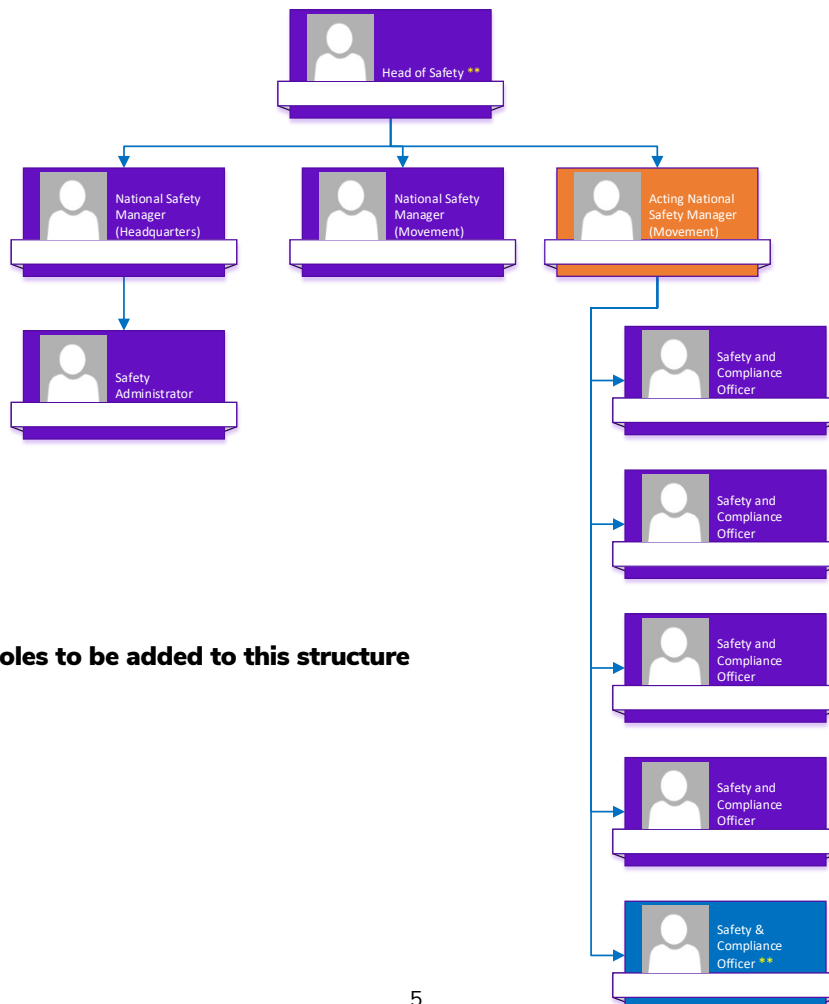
Head of Safety **

National Safety Manager (Headquarters)

National Safety Manager (Movement)

Acting National Safety Manager (Movement)

Safety Administrator

Safety and Compliance Officer

Safety and Compliance Officer

Safety and Compliance Officer

Safety and Compliance Officer

Safety & Compliance Officer **

oles to be added to this structure

5